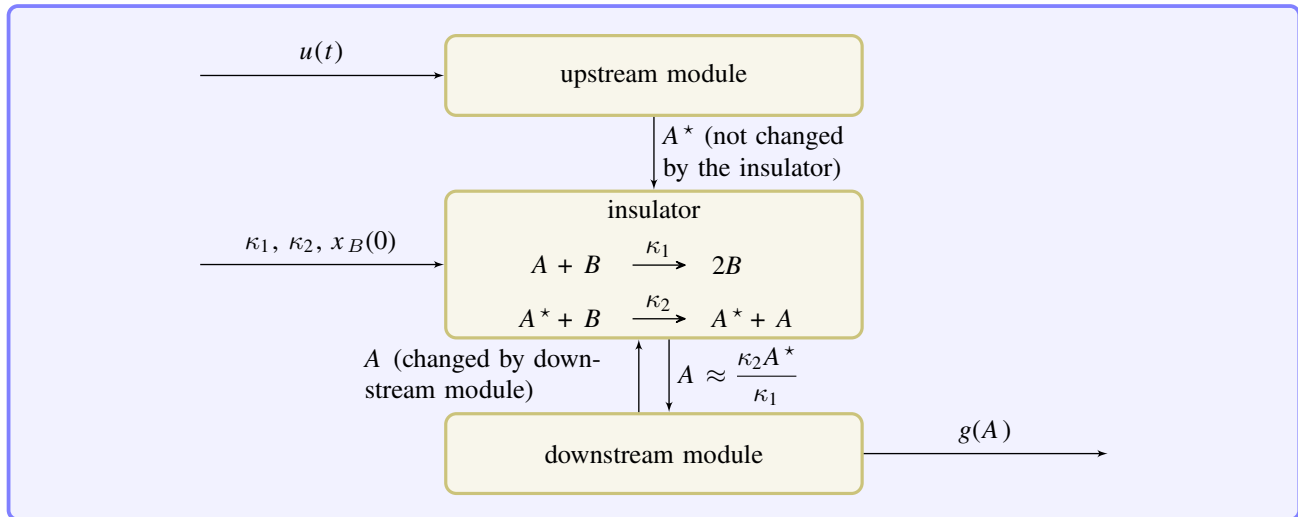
$u(t)$

upstream module

$A^\star$ (not changed by the insulator)

$\kappa_1$, $\kappa_2$, $x_B(0)$

insulator

$A + B \xrightarrow{\kappa_1} 2B$

$A^\star + B \xrightarrow{\kappa_2} A^\star + A$

$A$ (changed by downstream module)

$A \approx \frac{\kappa_2 A^\star}{\kappa_1}$

downstream module

$g(A)$